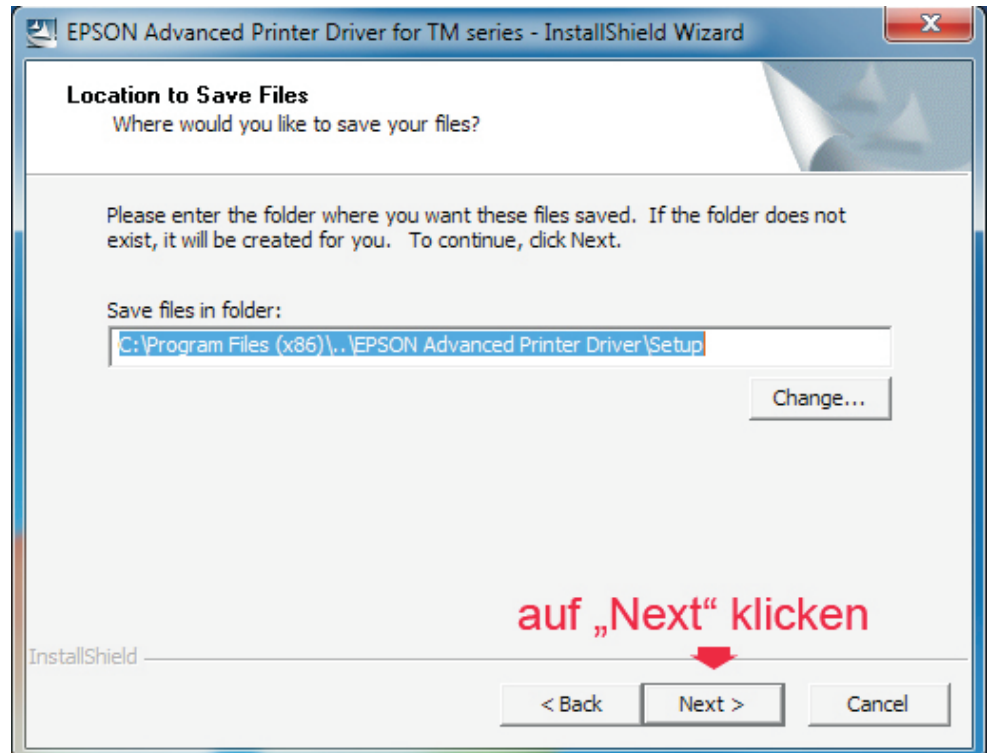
EPSON Advanced Printer Driver for TM series - InstallShield Wizard

x

Location to Save Files
Where would you like to save your files?

Please enter the folder where you want these files saved. If the folder does not exist, it will be created for you. To continue, click Next.

Save files in folder:

C:\Program Files (x86)\..\EPSON Advanced Printer Driver\Setup

Change...

auf „Next“ klicken

InstallShield

< Back

Next >

Cancel